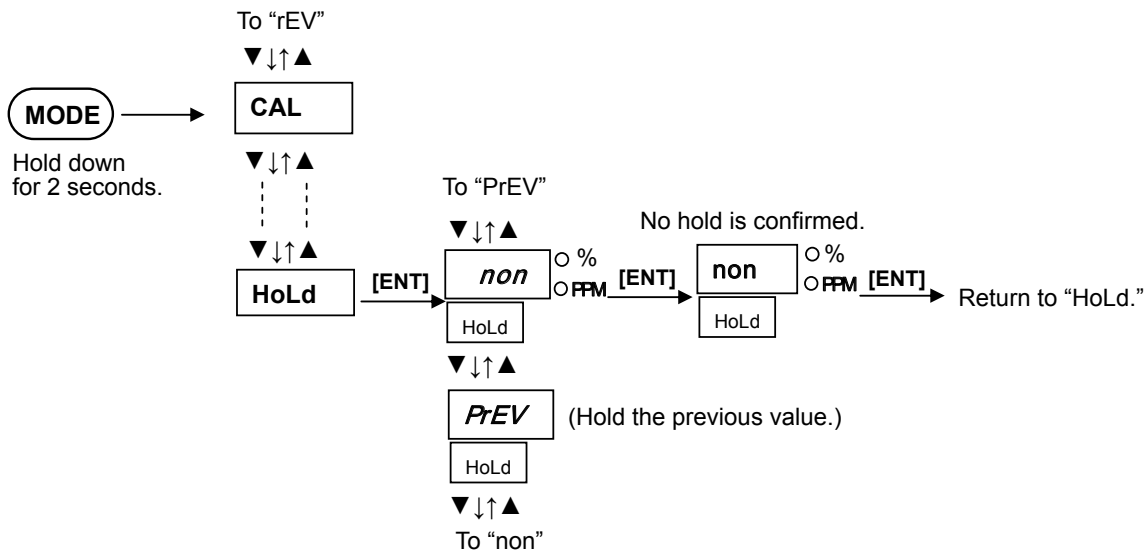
To "rEV"

▼↓↑▲

MODE

CAL

Hold down for 2 seconds.

▼↓↑▲

▼↓↑▲

HoLd

[ENT]

To "PrEV"

▼↓↑▲

non

%

PPM

HoLd

[ENT]

No hold is confirmed.

non

%

PPM

HoLd

[ENT]

Return to "HoLd."

▼↓↑▲

PrEV

(Hold the previous value.)

HoLd

▼↓↑▲

To "non"